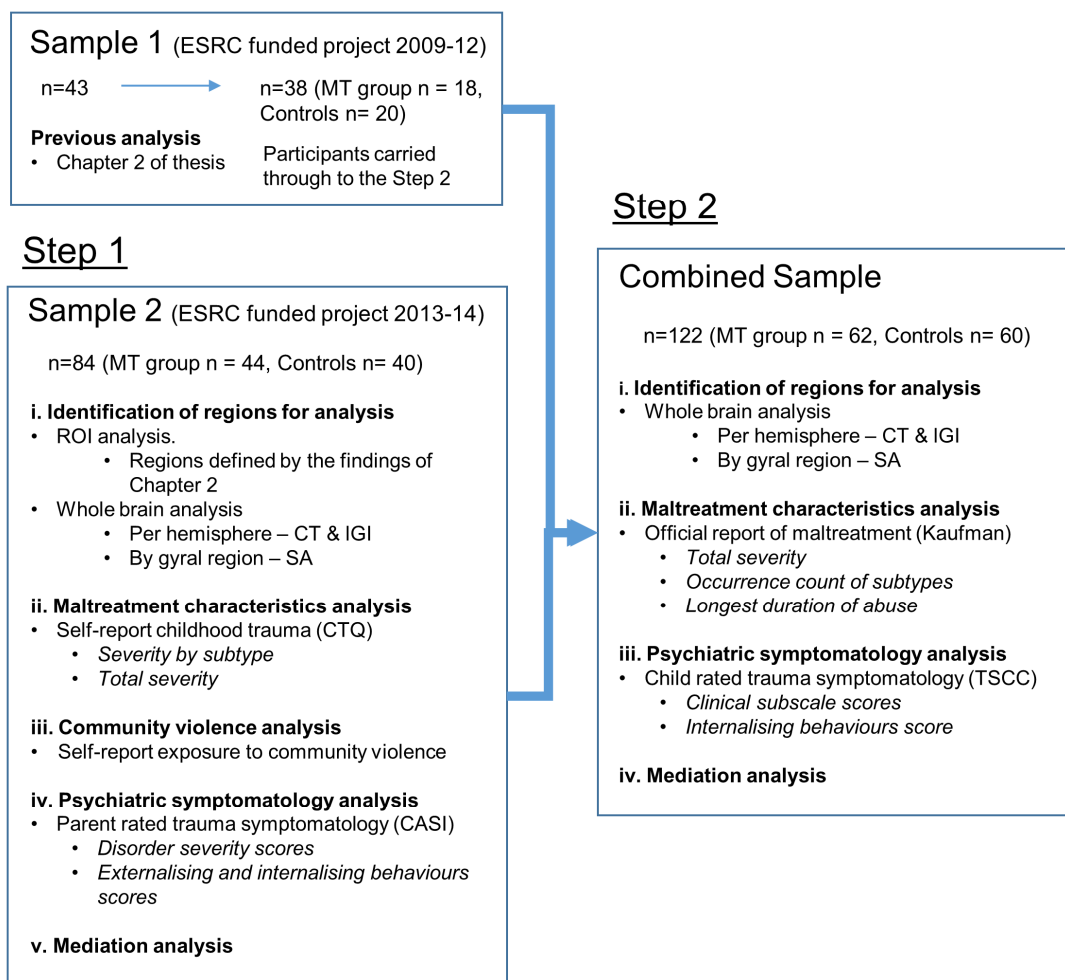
Sample 1 (ESRC funded project 2009-12)

n=43

n=38 (MT group n = 18, Controls n= 20)

Previous analysis
• Chapter 2 of thesis

Participants carried through to the Step 2

Step 1

Sample 2 (ESRC funded project 2013-14)

n=84 (MT group n = 44, Controls n= 40)

i. Identification of regions for analysis
• ROI analysis.
  • Regions defined by the findings of Chapter 2
• Whole brain analysis
  • Per hemisphere – CT & IGI
  • By gyral region – SA

ii. Maltreatment characteristics analysis
• Self-report childhood trauma (CTQ)
  • *Severity by subtype*
  • *Total severity*

iii. Community violence analysis
• Self-report exposure to community violence

iv. Psychiatric symptomatology analysis
• Parent rated trauma symptomatology (CASI)
  • *Disorder severity scores*
  • *Externalising and internalising behaviours scores*

v. Mediation analysis

Step 2

Combined Sample

n=122 (MT group n = 62, Controls n= 60)

i. Identification of regions for analysis
• Whole brain analysis
  • Per hemisphere – CT & IGI
  • By gyral region – SA

ii. Maltreatment characteristics analysis
• Official report of maltreatment (Kaufman)
  • *Total severity*
  • *Occurrence count of subtypes*
  • *Longest duration of abuse*

iii. Psychiatric symptomatology analysis
• Child rated trauma symptomatology (TSCC)
  • *Clinical subscale scores*
  • *Internalising behaviours score*

iv. Mediation analysis